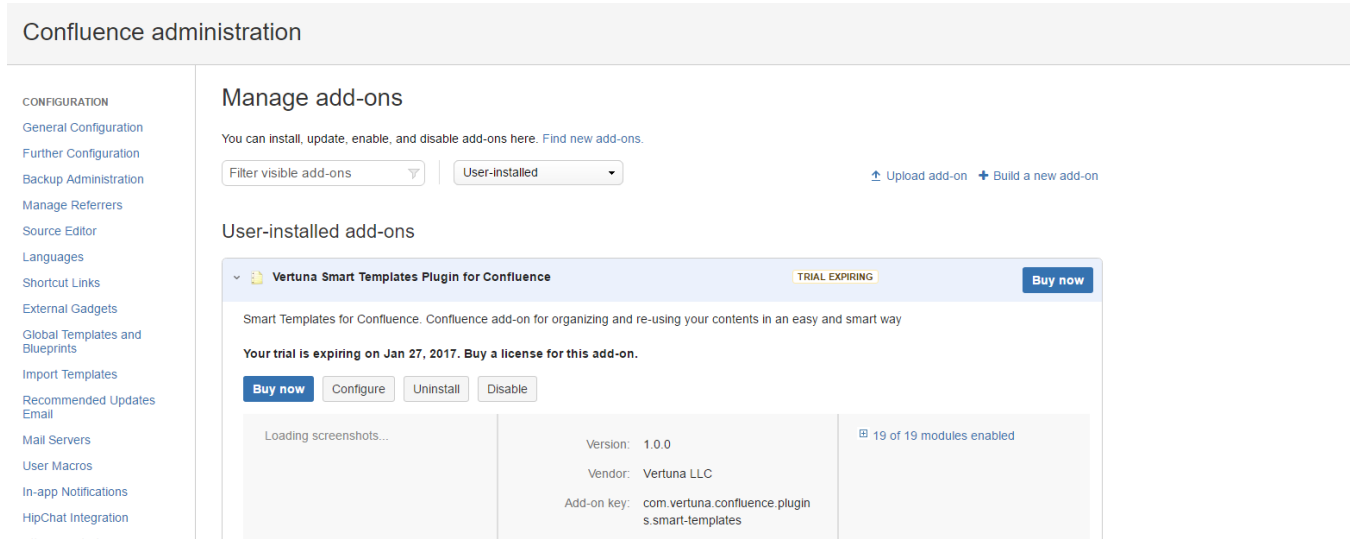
Confluence administration

CONFIGURATION
General Configuration
Further Configuration
Backup Administration
Manage Referrers
Source Editor
Languages
Shortcut Links
External Gadgets
Global Templates and Blueprints
Import Templates
Recommended Updates Email
Mail Servers
User Macros
In-app Notifications
HipChat Integration

Manage add-ons

You can install, update, enable, and disable add-ons here. Find new add-ons.

Filter visible add-ons
User-installed
Upload add-on
Build a new add-on

User-installed add-ons

Vertuna Smart Templates Plugin for Confluence
TRIAL EXPIRING
Buy now

Smart Templates for Confluence. Confluence add-on for organizing and re-using your contents in an easy and smart way

Your trial is expiring on Jan 27, 2017. Buy a license for this add-on.

Buy now
Configure
Uninstall
Disable

Loading screenshots...

Version: 1.0.0
Vendor: Vertuna LLC
Add-on key: com.vertuna.confluence.plugins.smart-templates

19 of 19 modules enabled